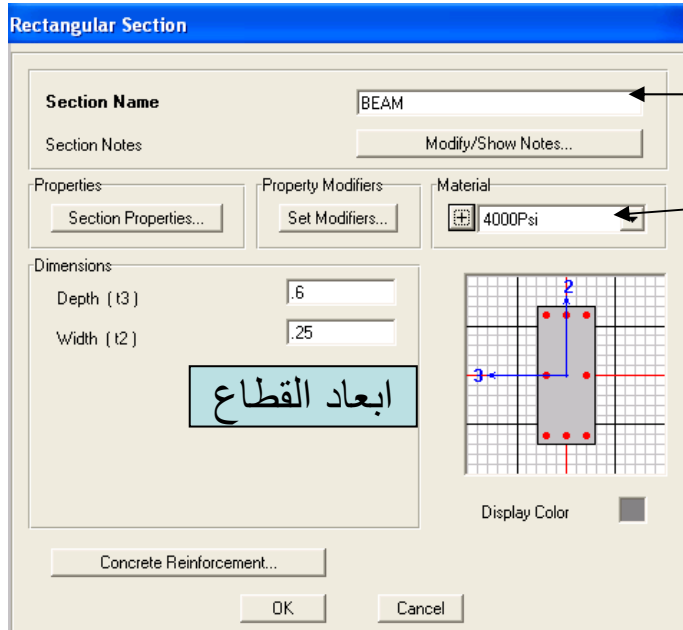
Rectangular Section

Section Name
BEAM

Section Notes
Modify/Show Notes...

Properties
Section Properties...

Property Modifiers
Set Modifiers...

Material
4000Psi

Dimensions
Depth (t3)
.6

Width (t2)
.25

ابعاد القطاع

2
3

Display Color

Concrete Reinforcement...

OK
Cancel